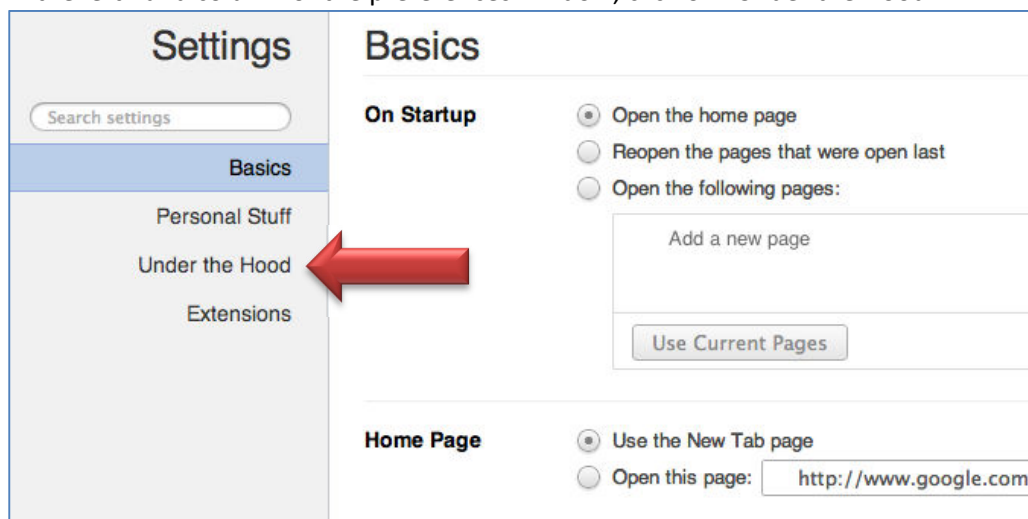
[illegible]

Settings

Search settings

Basics

Personal Stuff

Under the Hood

Extensions

Basics

On Startup

Open the home page

Reopen the pages that were open last

Open the following pages:

Add a new page

Use Current Pages

Home Page

Use the New Tab page

Open this page: http://www.google.com